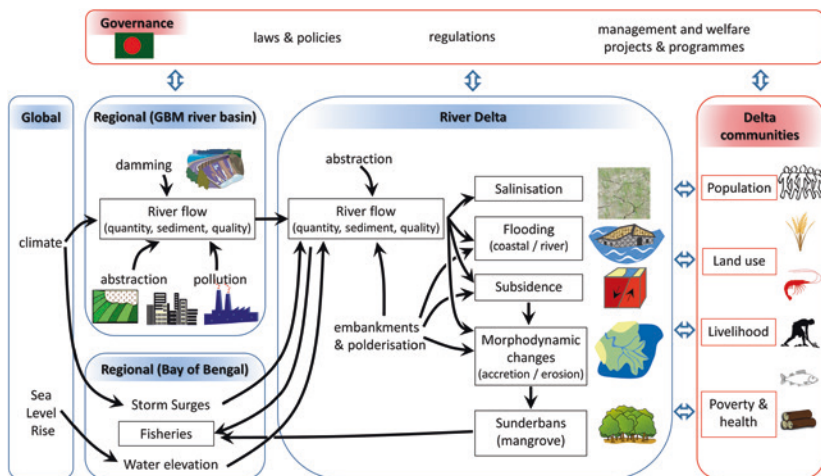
Governance

laws & policies

regulations

management and welfare projects & programmes

Global

climate

Sea Level Rise

Regional (GBM river basin)

damming

River flow
(quantity, sediment, quality)

abstraction

pollution

Regional (Bay of Bengal)

Storm Surges

Fisheries

Water elevation

River Delta

abstraction

River flow
(quantity, sediment, quality)

embankments & polderisation

Salinisation

Flooding
(coastal / river)

Subsidence

Morphodynamic changes
(accretion / erosion)

Sunderbans
(mangrove)

Delta communities

Population

Land use

Livelihood

Poverty & health